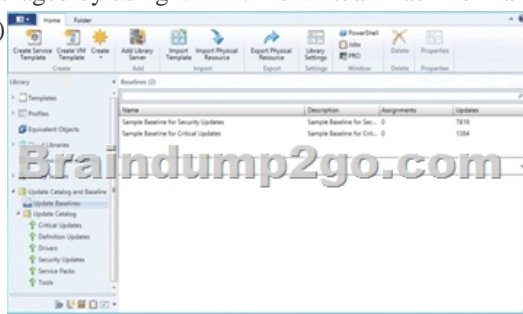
Home Folder

Create Service Template
Create VM Template
Create
Create

Add Library Server
Add

Import Template
Import Physical Resource
Import

Export Physical Resource
Export

Library Settings
Settings

PowerShell
Jobs
PRO
Window

Delete
Delete

Properties
Properties

Library

Templates
Profiles
Equivalent Objects
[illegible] Libraries

Update Catalog and Baselines
Update Baselines
Update Catalog
Critical Updates
Definition Updates
Drivers
Security Updates
Service Packs
Tools

Baselines (2)

| Name | Description | Assignments | Updates |
|---|---|---|---|
| Sample Baseline for Security Updates | Sample Baseline for Sec... | 0 | 7819 |
| Sample Baseline for Critical Updates | Sample Baseline for Crit... | 0 | 1384 |

Braindump2go.com